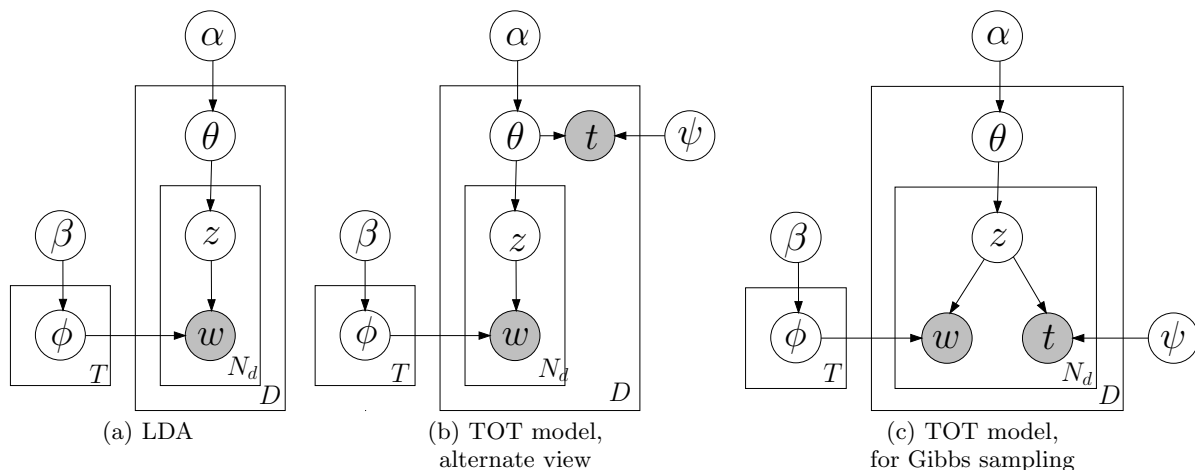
$\alpha$

$\theta$

$z$

$\beta$

$\phi$

$w$

$T$

$N_d$

$D$

(a) LDA

$\alpha$

$\theta$

$t$

$\psi$

$z$

$\beta$

$\phi$

$w$

$T$

$N_d$

$D$

(b) TOT model, alternate view

$\alpha$

$\theta$

$z$

$\beta$

$\phi$

$w$

$t$

$\psi$

$T$

$N_d$

$D$

(c) TOT model, for Gibbs sampling